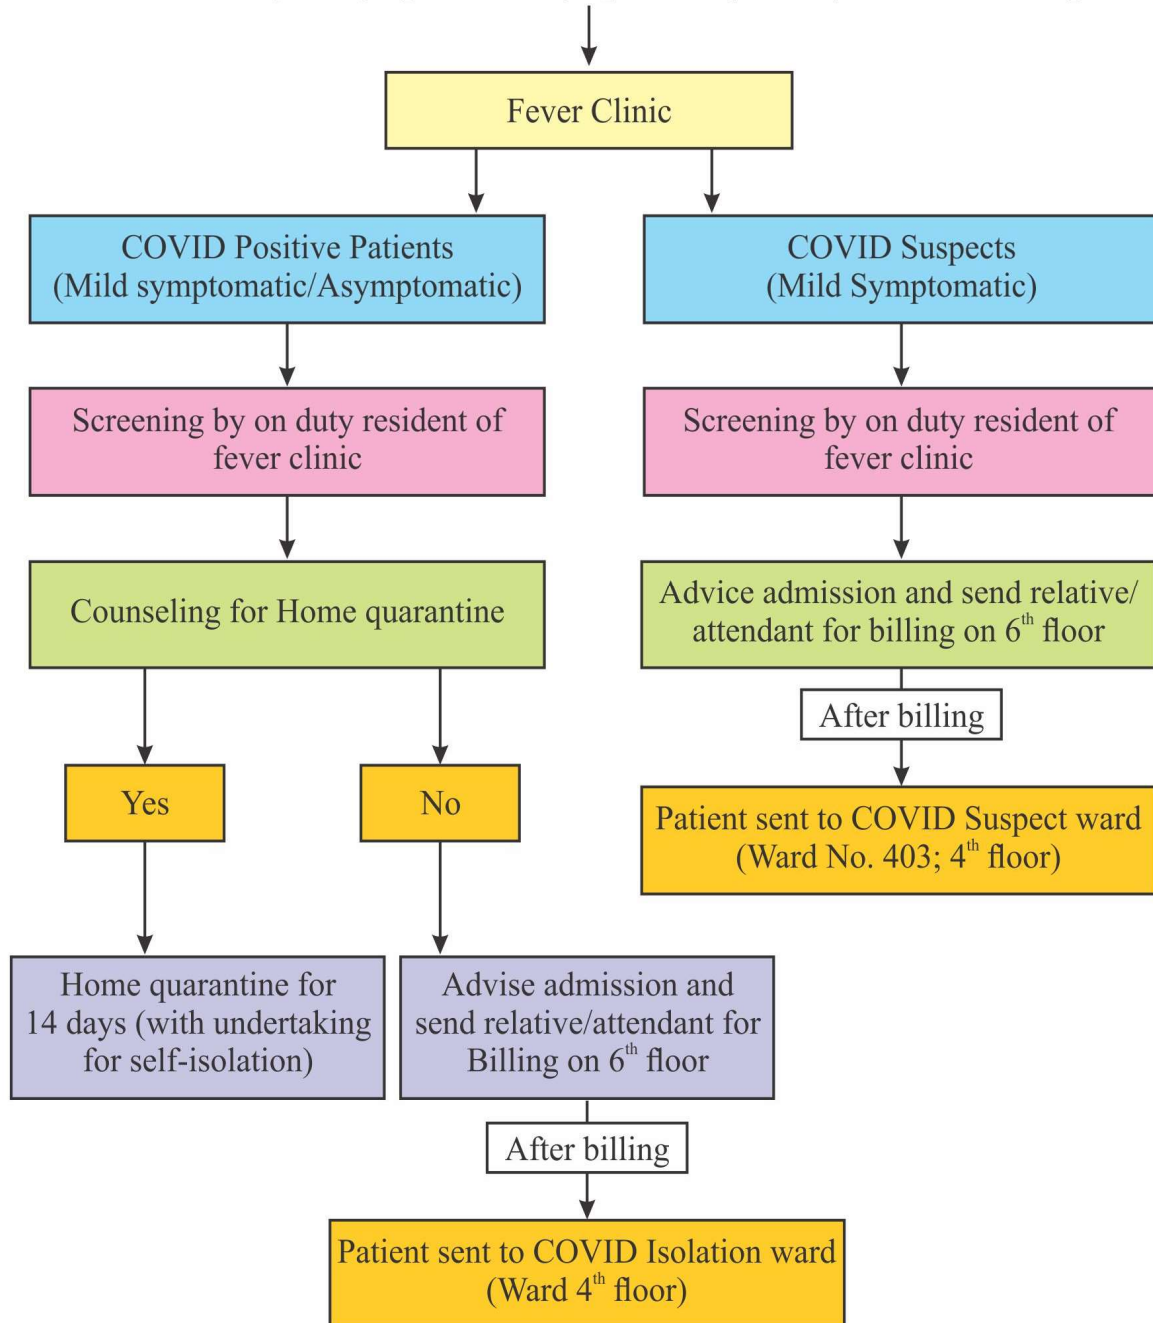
Fever Clinic

COVID Positive Patients (Mild symptomatic/Asymptomatic)

Screening by on duty resident of fever clinic

Counseling for Home quarantine

Yes

No

Home quarantine for 14 days (with undertaking for self-isolation)

Advise admission and send relative/attendant for Billing on $6^{th}$ floor

After billing

Patient sent to COVID Isolation ward (Ward $4^{th}$ floor)

COVID Suspects (Mild Symptomatic)

Screening by on duty resident of fever clinic

Advice admission and send relative/ attendant for billing on $6^{th}$ floor

After billing

Patient sent to COVID Suspect ward (Ward No. 403; $4^{th}$ floor)